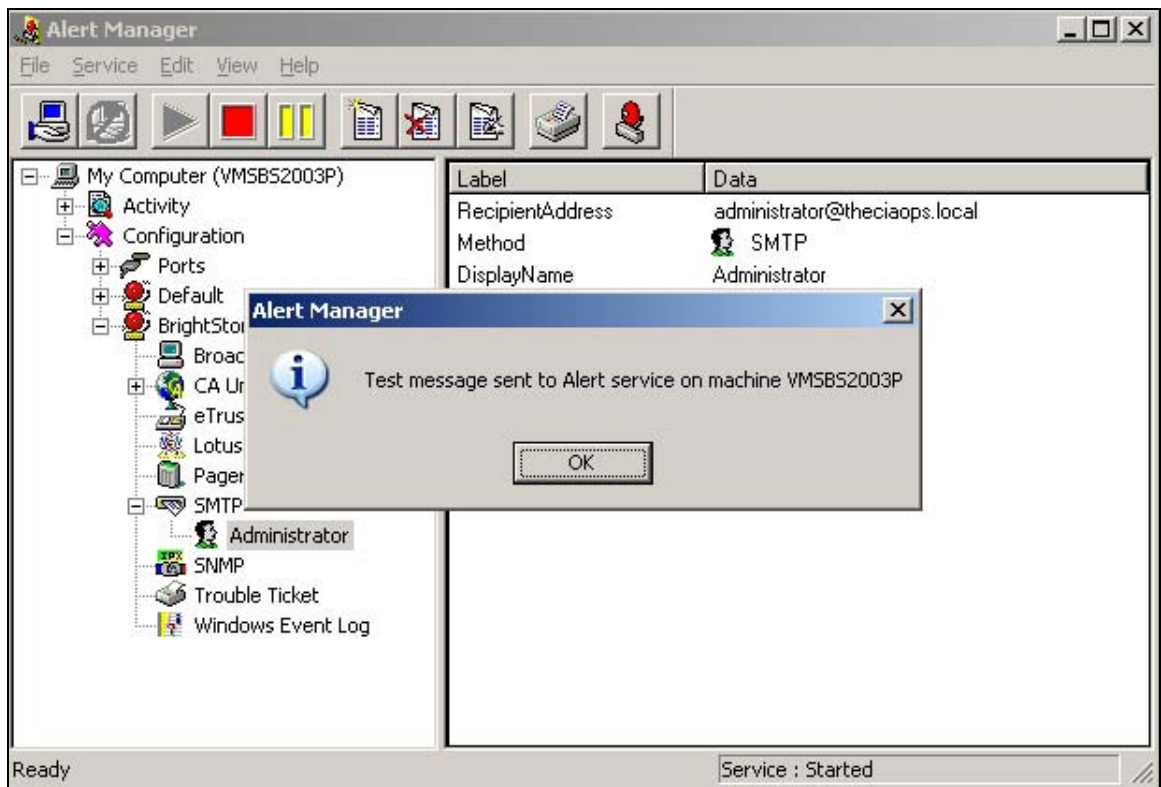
Alert Manager

File Service Edit View Help

My Computer (VMSBS2003P)
Activity
Configuration
Ports
Default
BrightStor
Broac
CA Ur
eTrus
Lotus
Pager
SMTP
Administrator
SNMP
Trouble Ticket
Windows Event Log

| Label | Data |
|---|---|
| RecipientAddress | administrator@theciaops.local |
| Method | SMTP |
| DisplayName | Administrator |

Alert Manager

Test message sent to Alert service on machine VMSBS2003P

OK

Ready

Service : Started